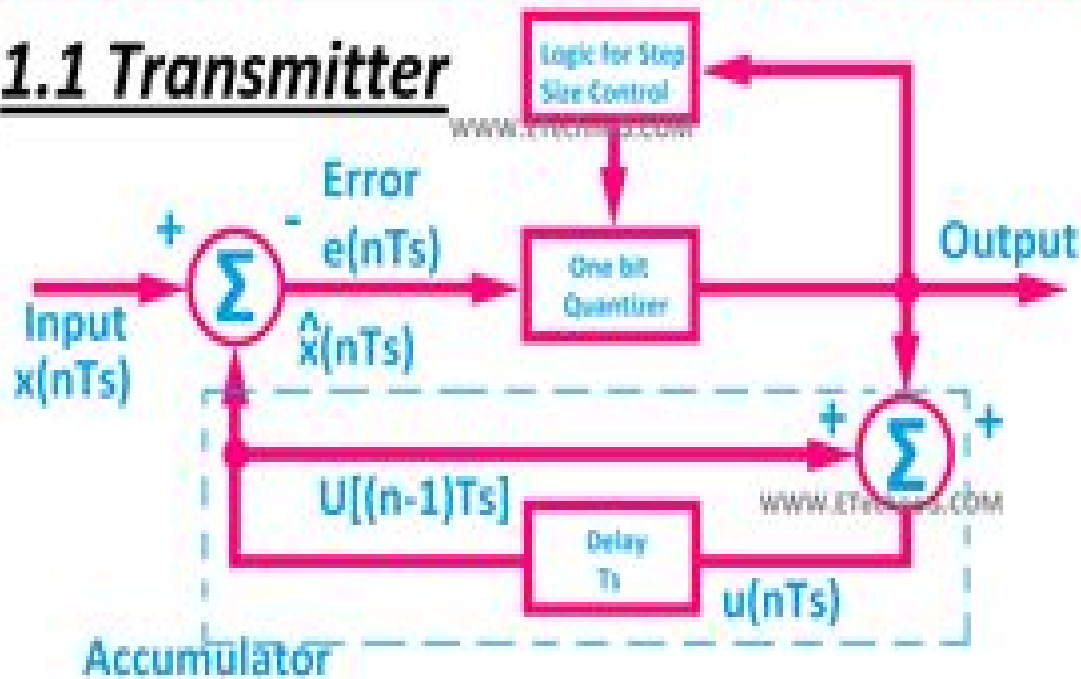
1.1 Transmitter

Logic for Step Size Control

WWW.ETECH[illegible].COM

Error e(nTs)

+

-

$\Sigma$

Input x(nTs)

$\hat{x}$(nTs)

One bit Quantizer

Output

+

$\Sigma$

+

U[(n-1)Ts]

WWW.ET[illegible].COM

Delay Ts

u(nTs)

Accumulator